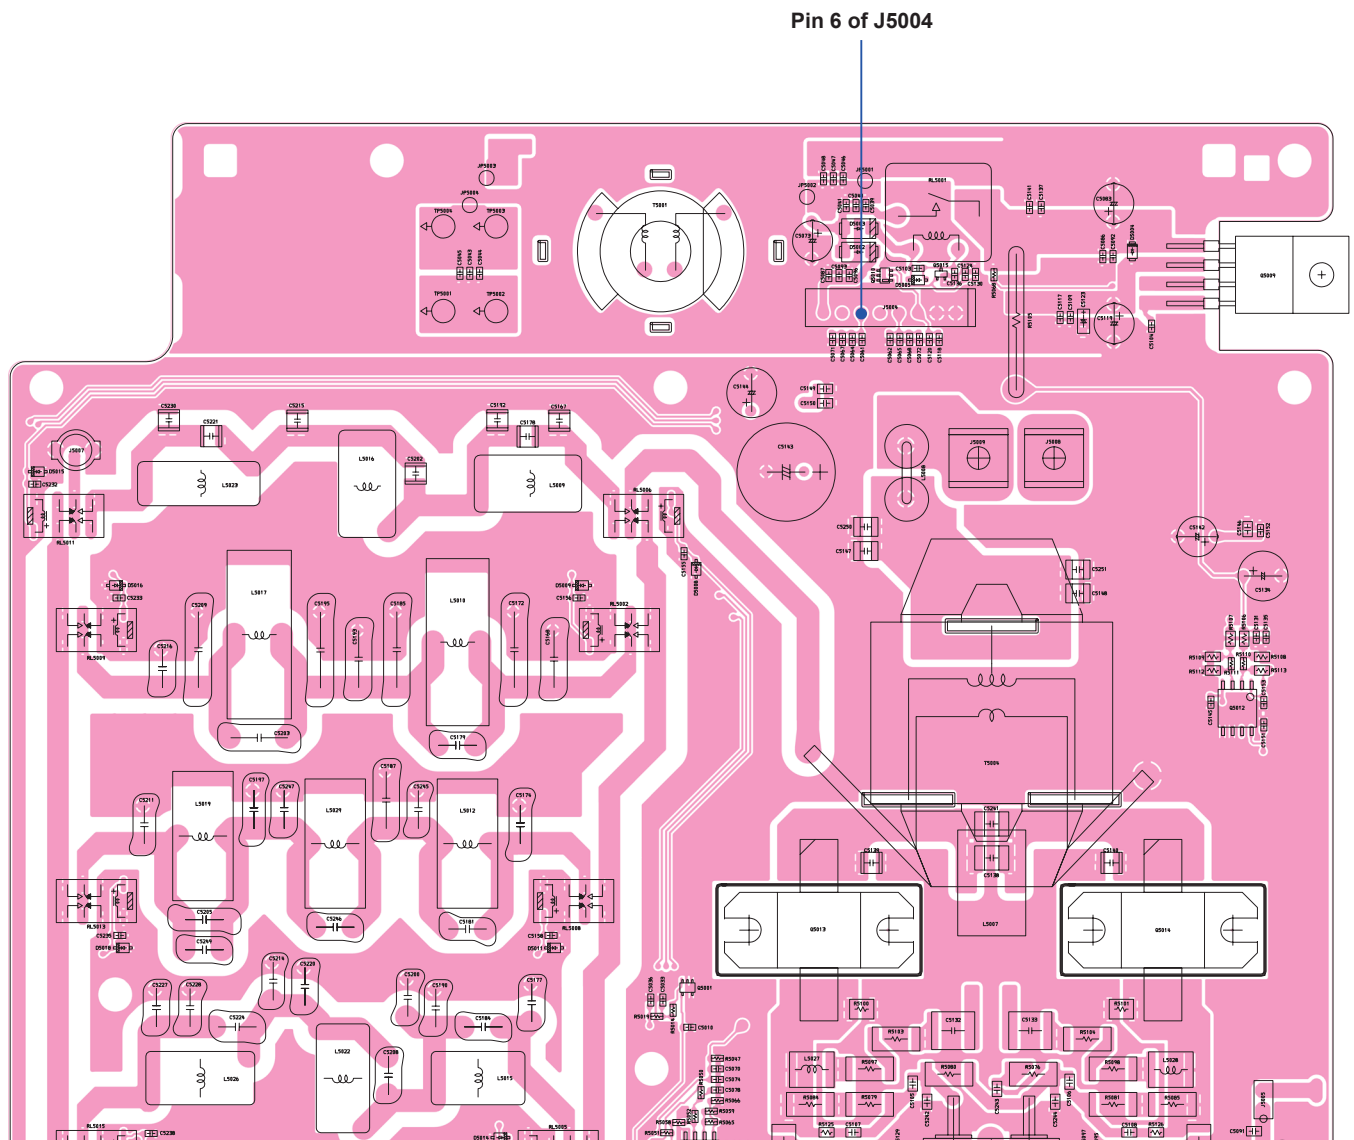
Pin 6 of J5004

JP5003
JP5004
TP5004
TP5003
TP5001
TP5002
T5001
RL5001
J5004
Q5009
C5143
C5144
J5009
J5008
L5016
L5023
L5009
L5017
L5018
RL5006
RL5002
RL5004
RL5011
J5007
T5004
L5019
L5024
L5012
RL5013
RL5008
Q5013
Q5014
L5007
L5022
L5026
L5015
Q5012
C5142
C5134